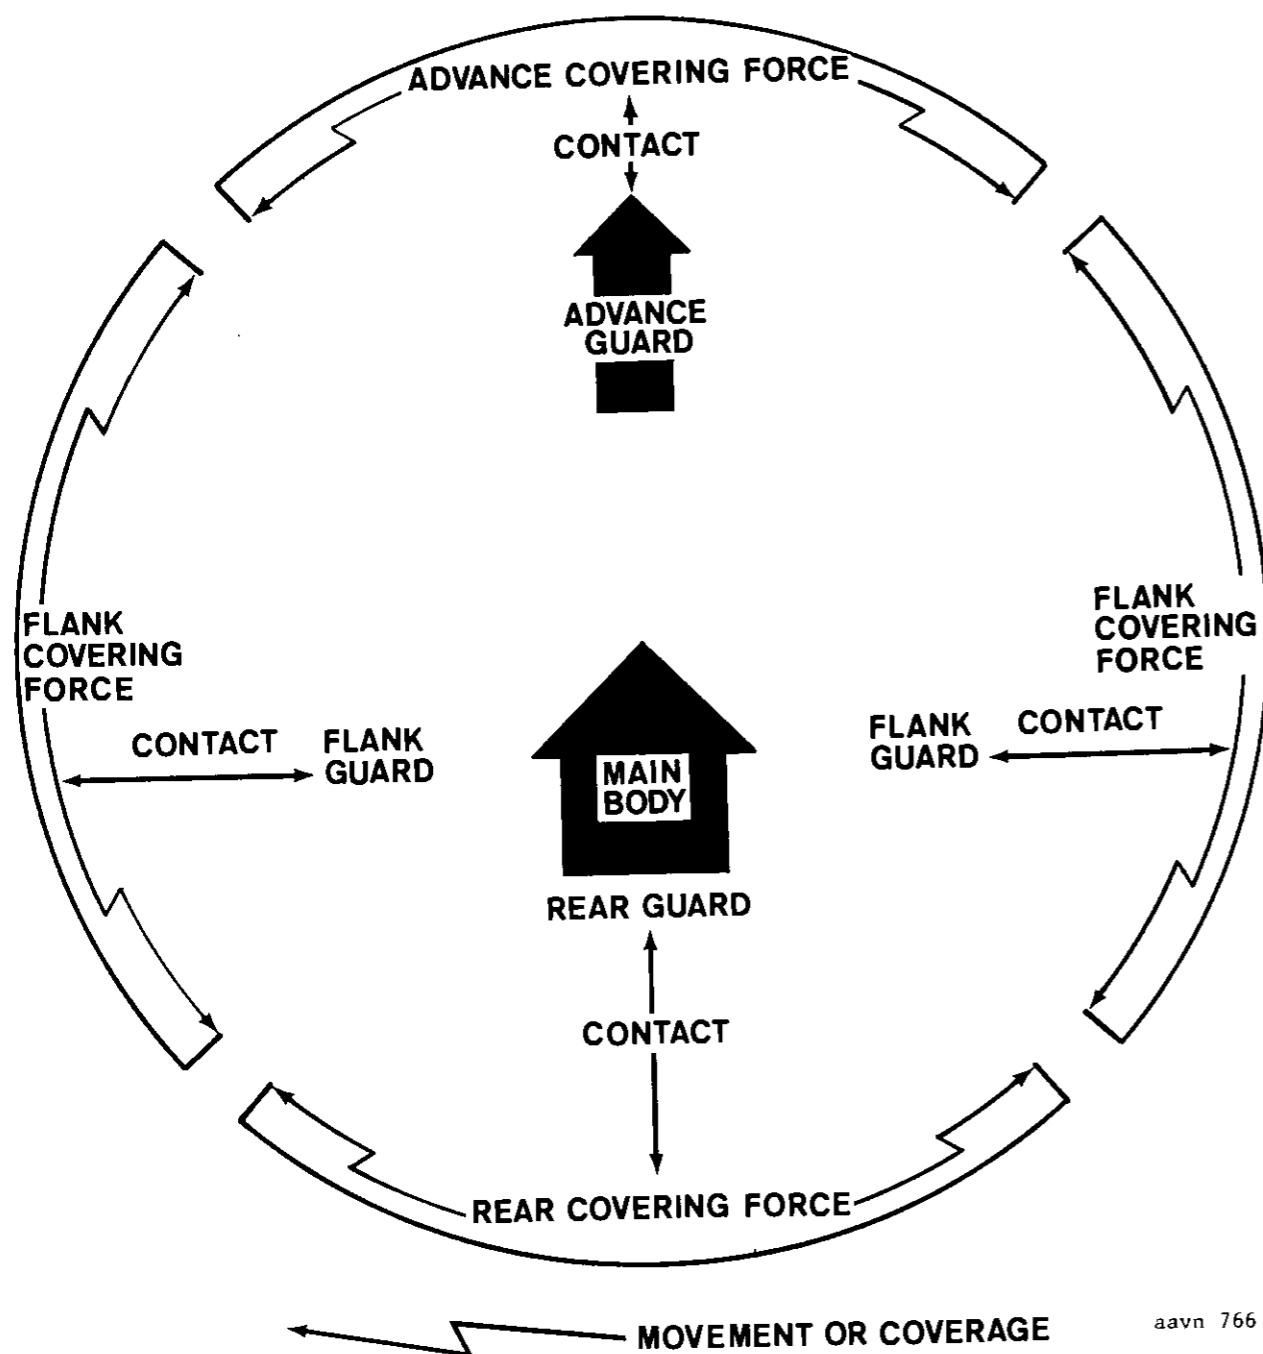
ADVANCE COVERING FORCE

CONTACT

ADVANCE GUARD

FLANK COVERING FORCE

CONTACT

FLANK GUARD

MAIN BODY

FLANK COVERING FORCE

FLANK GUARD

CONTACT

REAR GUARD

CONTACT

REAR COVERING FORCE

MOVEMENT OR COVERAGE

aavn 766